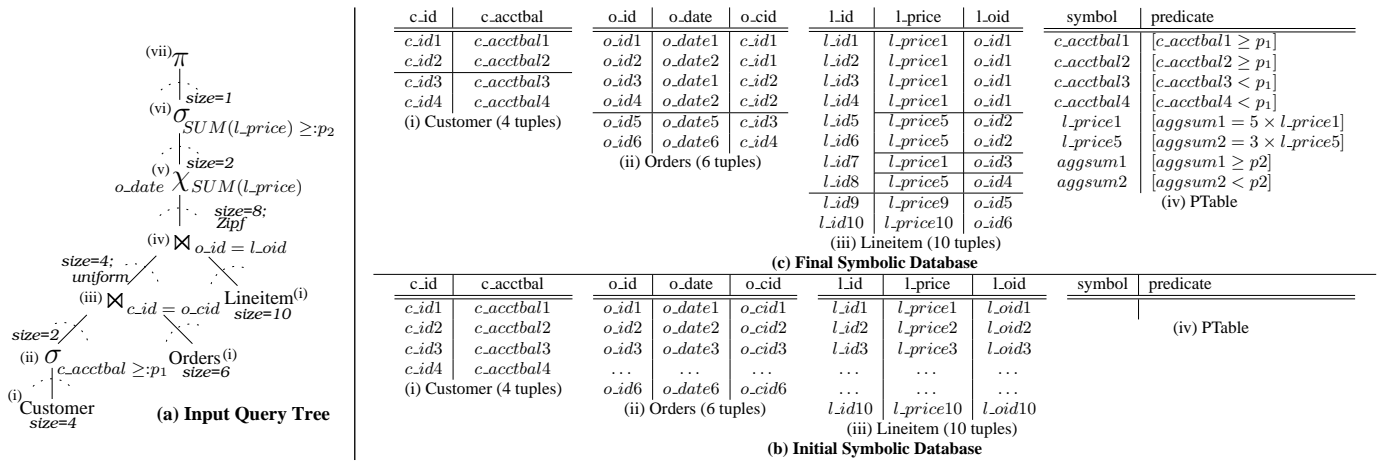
(vii) $\pi$
size=1
(vi) $\sigma_{SUM(l\_price) \geq :p_2}$
size=2
(v) $_{o\_date}\chi_{SUM(l\_price)}$
size=8; Zipf
(iv) $\bowtie_{o\_id = l\_oid}$
size=4; uniform
(iii) $\bowtie_{c\_id = o\_cid}$
Lineitem(i) size=10
size=2
(ii) $\sigma_{c\_acctbal \geq :p_1}$
Orders(i) size=6
(i) Customer size=4
(a) Input Query Tree

| c_id | c_acctbal |
|---|---|
| $c\_id1$ | $c\_acctbal1$ |
| $c\_id2$ | $c\_acctbal2$ |
| $c\_id3$ | $c\_acctbal3$ |
| $c\_id4$ | $c\_acctbal4$ |

(i) Customer (4 tuples)

| o_id | o_date | o_cid |
|---|---|---|
| $o\_id1$ | $o\_date1$ | $c\_id1$ |
| $o\_id2$ | $o\_date2$ | $c\_id1$ |
| $o\_id3$ | $o\_date1$ | $c\_id2$ |
| $o\_id4$ | $o\_date2$ | $c\_id2$ |
| $o\_id5$ | $o\_date5$ | $c\_id3$ |
| $o\_id6$ | $o\_date6$ | $c\_id4$ |

(ii) Orders (6 tuples)

| l_id | l_price | l_oid |
|---|---|---|
| $l\_id1$ | $l\_price1$ | $o\_id1$ |
| $l\_id2$ | $l\_price1$ | $o\_id1$ |
| $l\_id3$ | $l\_price1$ | $o\_id1$ |
| $l\_id4$ | $l\_price1$ | $o\_id1$ |
| $l\_id5$ | $l\_price5$ | $o\_id2$ |
| $l\_id6$ | $l\_price5$ | $o\_id2$ |
| $l\_id7$ | $l\_price1$ | $o\_id3$ |
| $l\_id8$ | $l\_price5$ | $o\_id4$ |
| $l\_id9$ | $l\_price9$ | $o\_id5$ |
| $l\_id10$ | $l\_price10$ | $o\_id6$ |

(iii) Lineitem (10 tuples)

| symbol | predicate |
|---|---|
| $c\_acctbal1$ | $[c\_acctbal1 \geq p_1]$ |
| $c\_acctbal2$ | $[c\_acctbal2 \geq p_1]$ |
| $c\_acctbal3$ | $[c\_acctbal3 < p_1]$ |
| $c\_acctbal4$ | $[c\_acctbal4 < p_1]$ |
| $l\_price1$ | $[aggsum1 = 5 \times l\_price1]$ |
| $l\_price5$ | $[aggsum2 = 3 \times l\_price5]$ |
| $aggsum1$ | $[aggsum1 \geq p2]$ |
| $aggsum2$ | $[aggsum2 < p2]$ |

(iv) PTable

(c) Final Symbolic Database

| c_id | c_acctbal |
|---|---|
| $c\_id1$ | $c\_acctbal1$ |
| $c\_id2$ | $c\_acctbal2$ |
| $c\_id3$ | $c\_acctbal3$ |
| $c\_id4$ | $c\_acctbal4$ |

(i) Customer (4 tuples)

| o_id | o_date | o_cid |
|---|---|---|
| $o\_id1$ | $o\_date1$ | $o\_cid1$ |
| $o\_id2$ | $o\_date2$ | $o\_cid2$ |
| $o\_id3$ | $o\_date3$ | $o\_cid3$ |
| ... | ... | ... |
| $o\_id6$ | $o\_date6$ | $o\_cid6$ |

(ii) Orders (6 tuples)

| l_id | l_price | l_oid |
|---|---|---|
| $l\_id1$ | $l\_price1$ | $l\_oid1$ |
| $l\_id2$ | $l\_price2$ | $l\_oid2$ |
| $l\_id3$ | $l\_price3$ | $l\_oid3$ |
| ... | ... | ... |
| ... | ... | ... |
| $l\_id10$ | $l\_price10$ | $l\_oid10$ |

(iii) Lineitem (10 tuples)

| symbol | predicate |
|---|---|
| | |

(iv) PTable

(b) Initial Symbolic Database